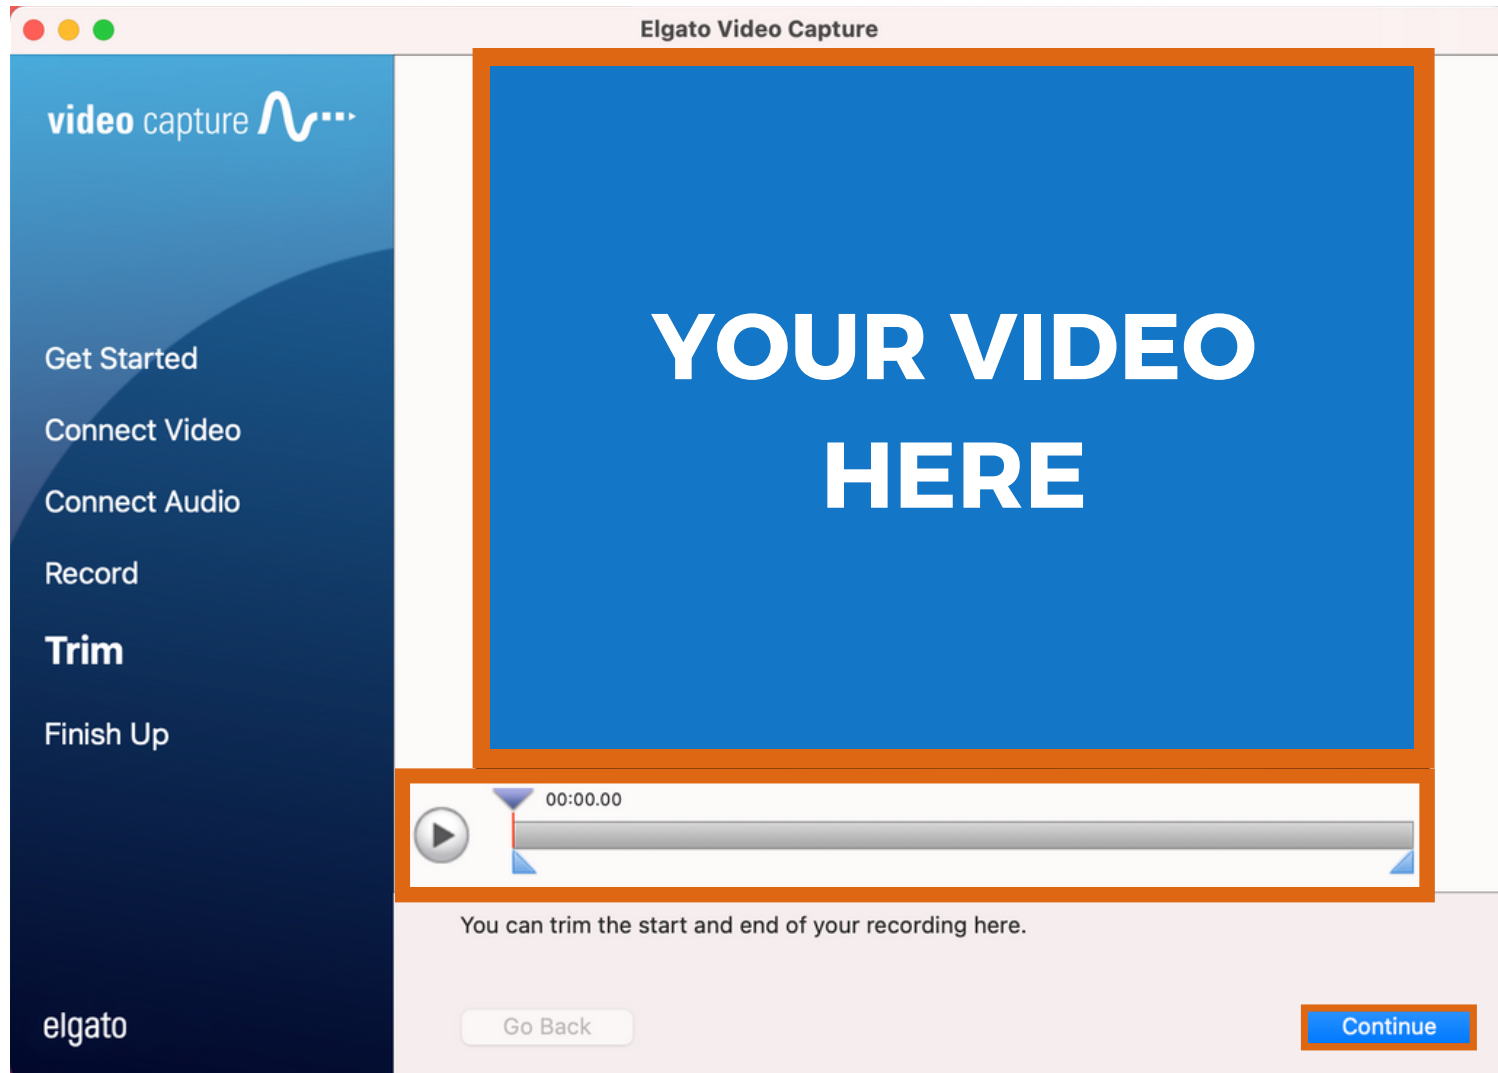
Elgato Video Capture

video capture

Get Started

Connect Video

Connect Audio

Record

Trim

Finish Up

elgato

YOUR VIDEO HERE

00:00.00

You can trim the start and end of your recording here.

Go Back

Continue